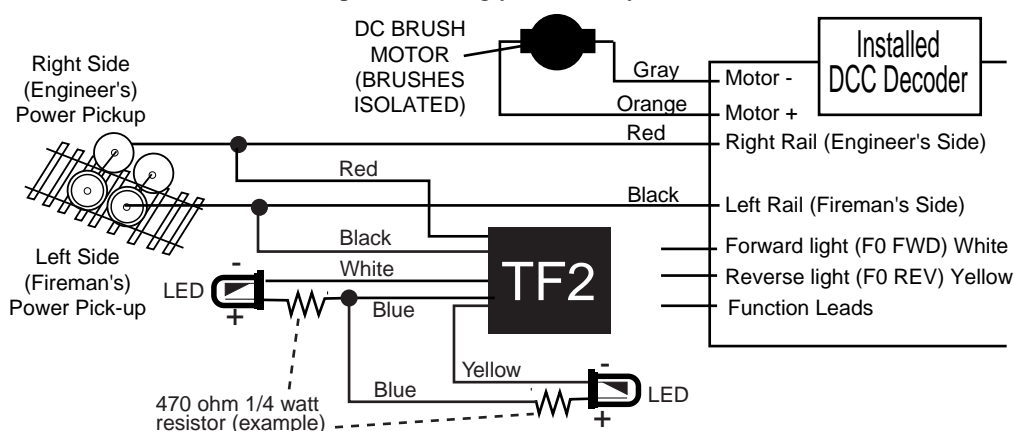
DC BRUSH MOTOR (BRUSHES ISOLATED)

Installed DCC Decoder

Gray
Orange
Motor -
Motor +

Right Side (Engineer's) Power Pickup

Red
Right Rail (Engineer's Side)

Red

Black
Left Rail (Fireman's Side)

Left Side (Fireman's) Power Pick-up

Black
White
TF2
Forward light (F0 FWD) White
Reverse light (F0 REV) Yellow
Function Leads

-
LED
+
Blue

Yellow
Blue
-
LED
+

470 ohm 1/4 watt resistor (example)